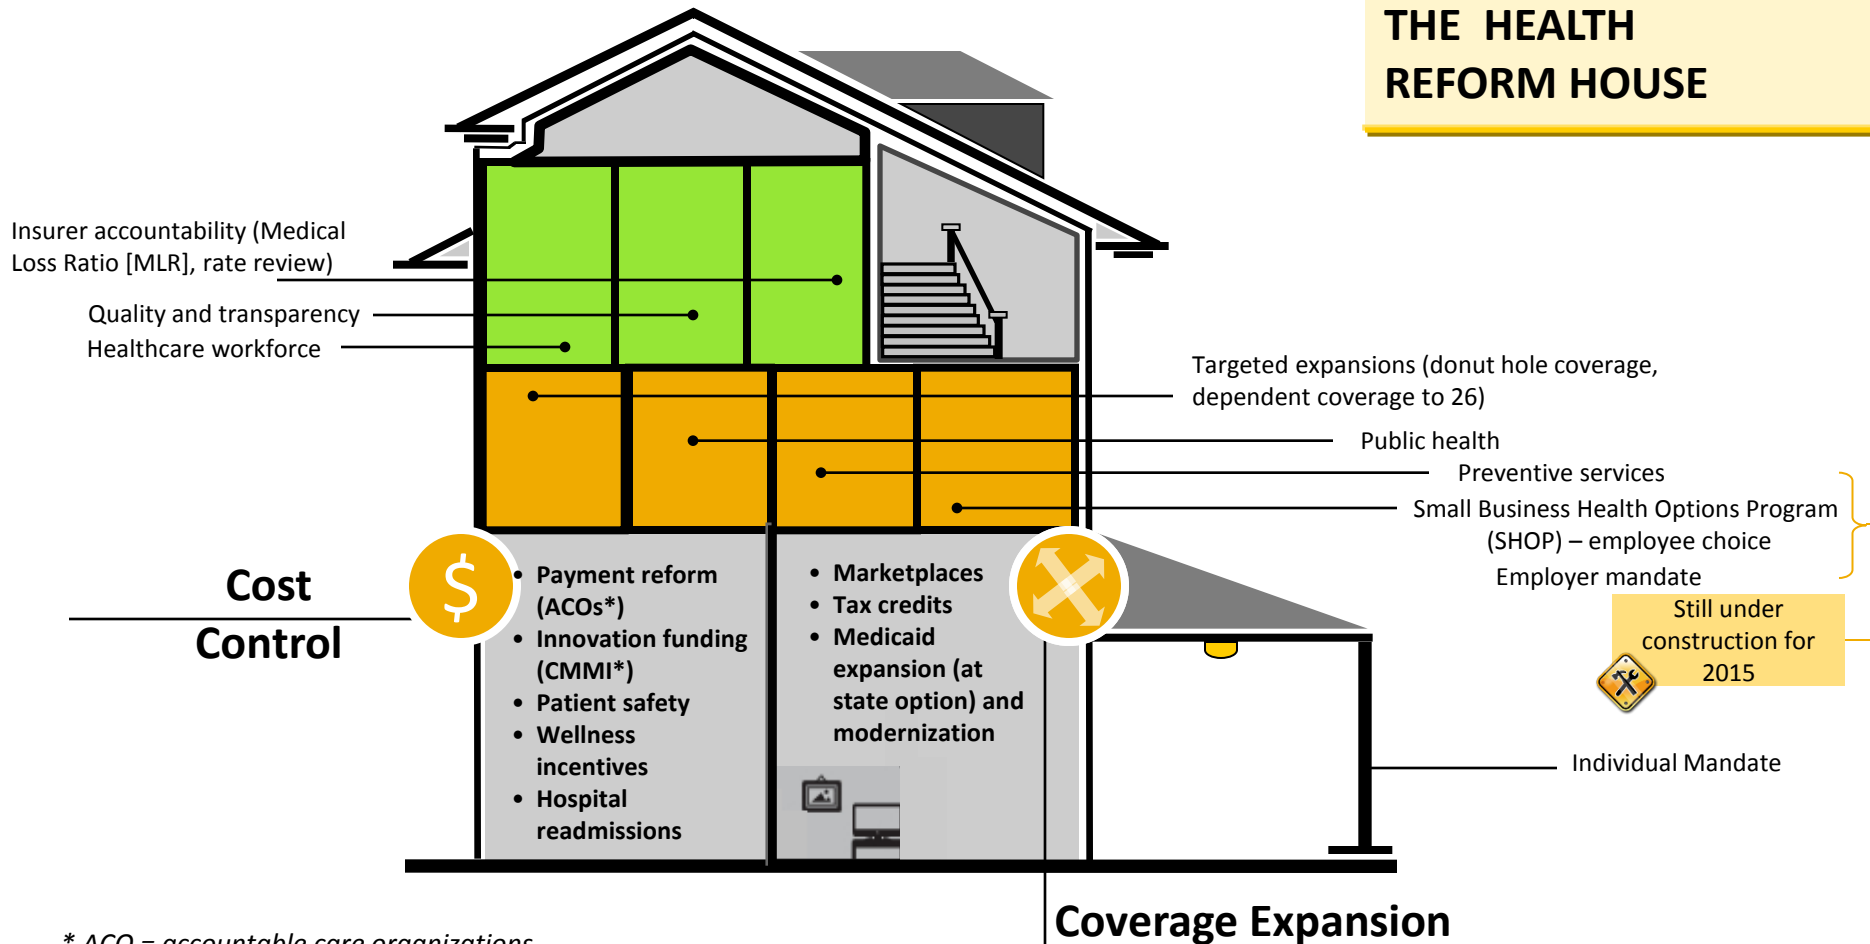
THE HEALTH REFORM HOUSE

Insurer accountability (Medical Loss Ratio [MLR], rate review)

Quality and transparency

Healthcare workforce

Targeted expansions (donut hole coverage, dependent coverage to 26)

Public health

Preventive services

Small Business Health Options Program (SHOP) – employee choice

Employer mandate

Still under construction for 2015

Cost Control

$

• Payment reform (ACOs*)
• Innovation funding (CMMI*)
• Patient safety
• Wellness incentives
• Hospital readmissions

• Marketplaces
• Tax credits
• Medicaid expansion (at state option) and modernization

Individual Mandate

Coverage Expansion

* ACO = accountable care organizations